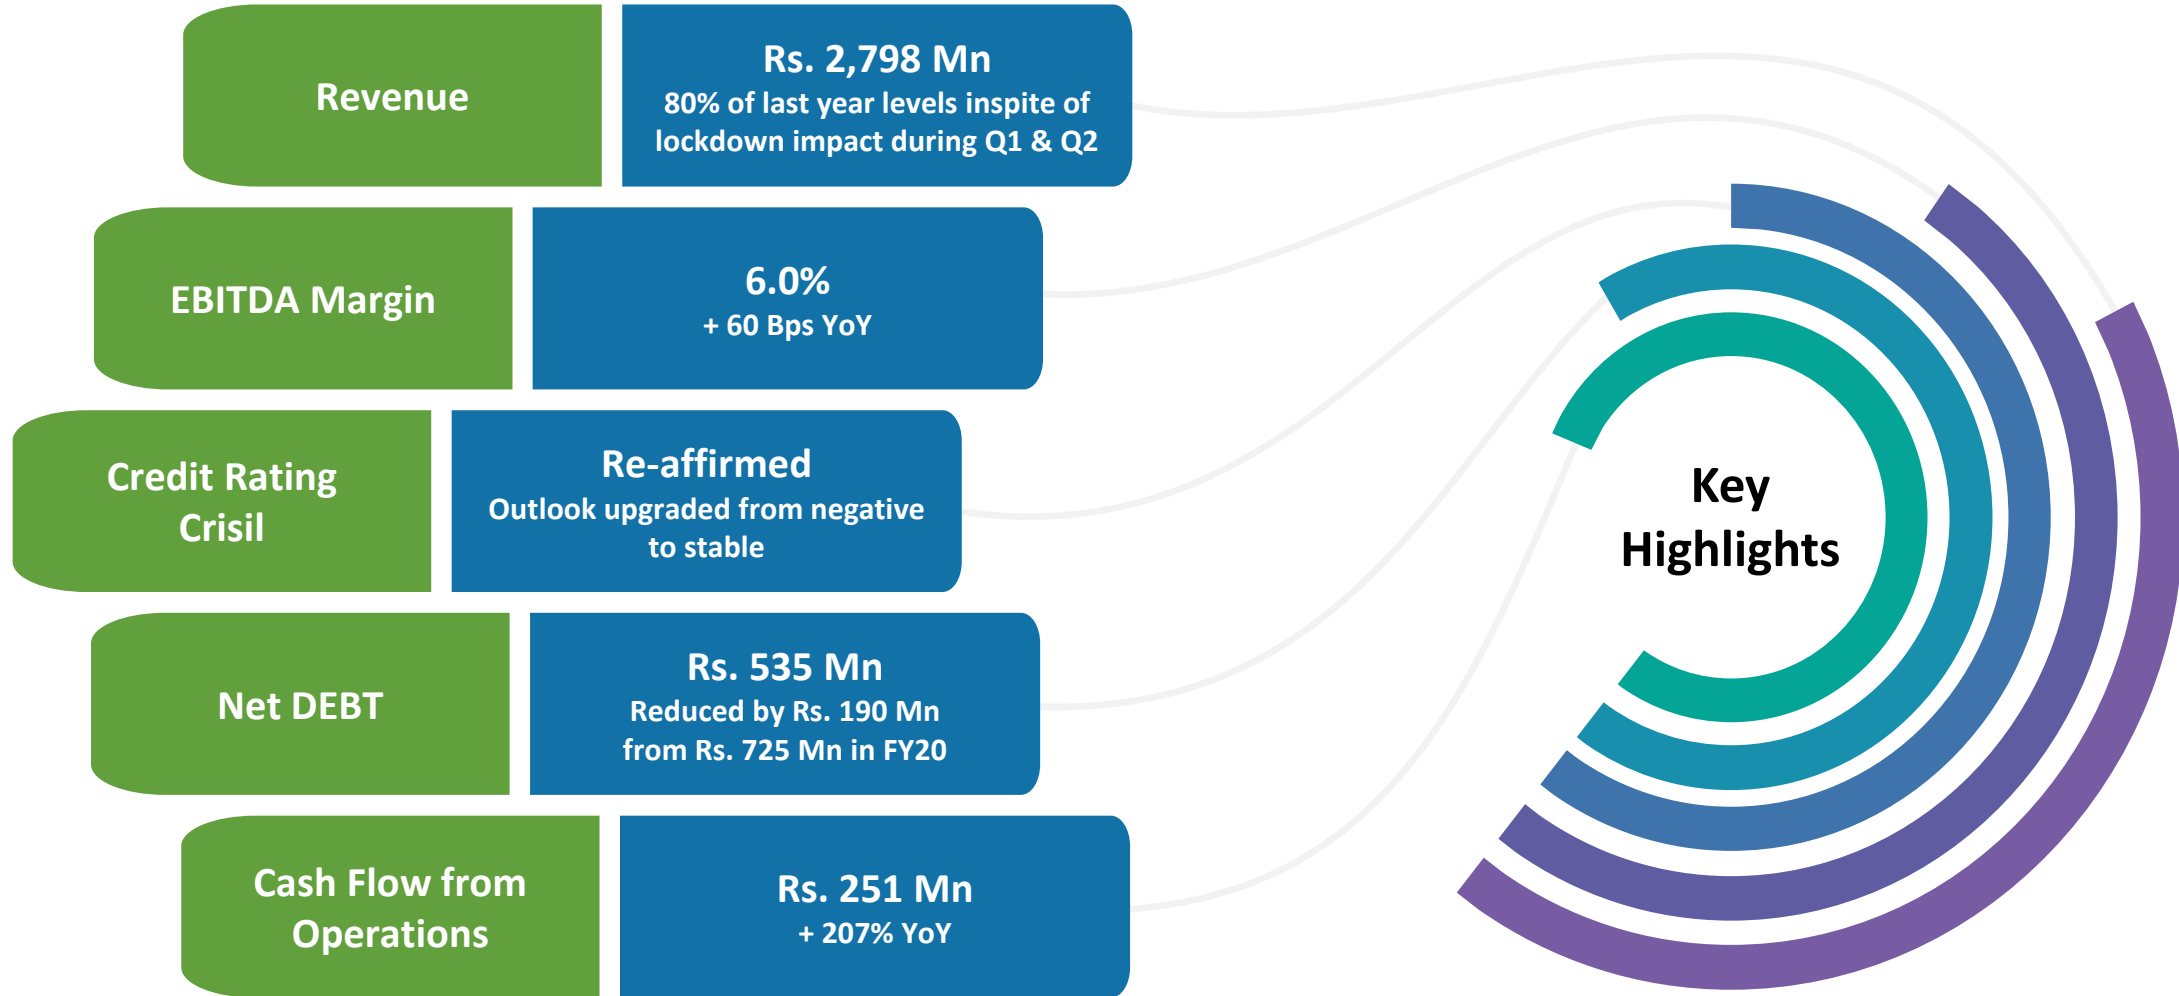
Revenue

Rs. 2,798 Mn
80% of last year levels inspite of lockdown impact during Q1 & Q2

EBITDA Margin

6.0%
+ 60 Bps YoY

Credit Rating Crisil

Re-affirmed
Outlook upgraded from negative to stable

Net DEBT

Rs. 535 Mn
Reduced by Rs. 190 Mn from Rs. 725 Mn in FY20

Cash Flow from Operations

Rs. 251 Mn
+ 207% YoY

Key Highlights